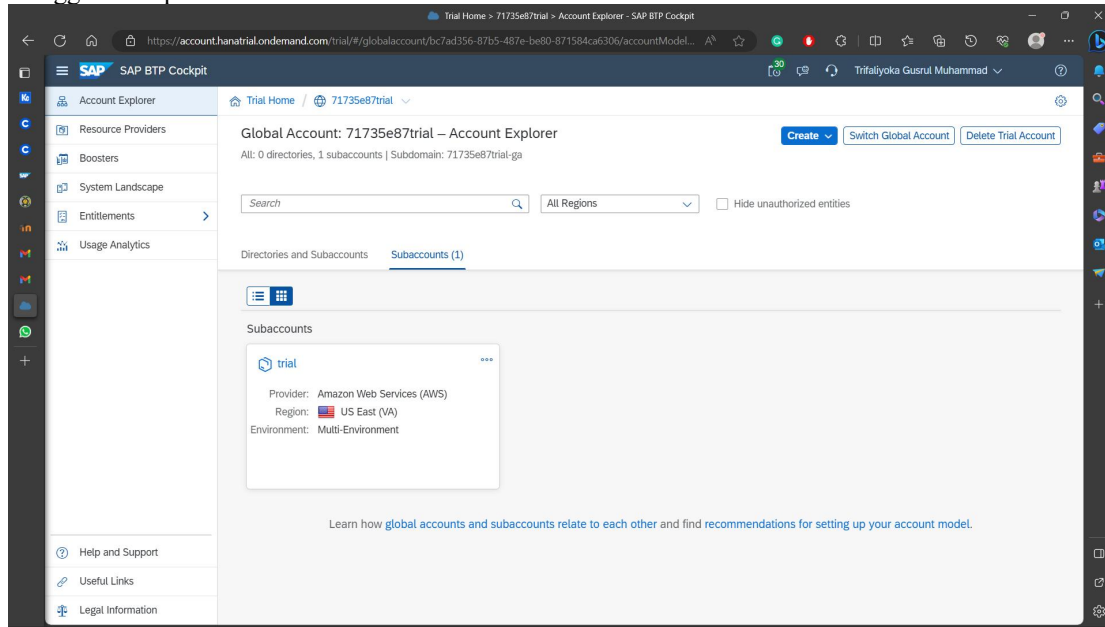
Trial Home > 71735e87trial > Account Explorer - SAP BTP Cockpit

https://account.hanatrial.ondemand.com/trial/#/globalaccount/bc7ad356-87b5-487e-be80-871584ca6306/accountModel...

SAP BTP Cockpit

30

Trifaliyoka Gusrul Muhammad

Account Explorer
Resource Providers
Boosters
System Landscape
Entitlements
Usage Analytics

Trial Home / 71735e87trial

Global Account: 71735e87trial – Account Explorer

All: 0 directories, 1 subaccounts | Subdomain: 71735e87trial-ga

Create
Switch Global Account
Delete Trial Account

Search
All Regions
Hide unauthorized entities

Directories and Subaccounts
Subaccounts (1)

Subaccounts

trial

Provider: Amazon Web Services (AWS)
Region: US East (VA)
Environment: Multi-Environment

Learn how global accounts and subaccounts relate to each other and find recommendations for setting up your account model.

Help and Support
Useful Links
Legal Information